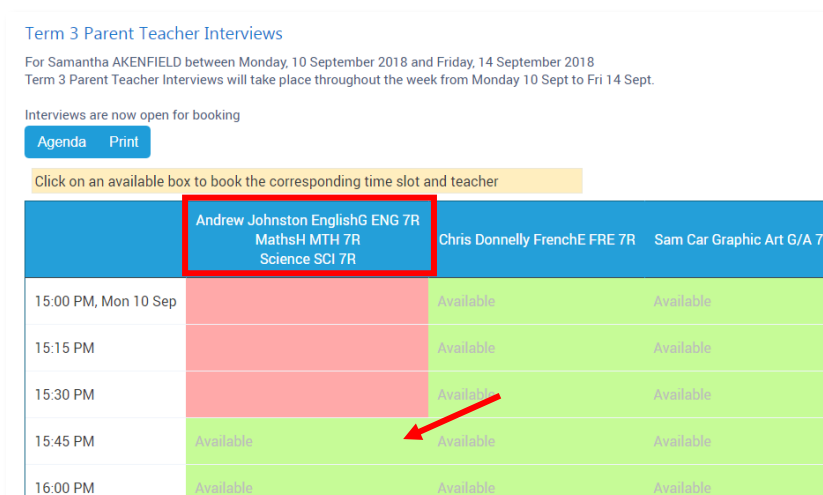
Term 3 Parent Teacher Interviews

For Samantha AKENFIELD between Monday, 10 September 2018 and Friday, 14 September 2018
Term 3 Parent Teacher Interviews will take place throughout the week from Monday 10 Sept to Fri 14 Sept.

Interviews are now open for booking

Agenda Print

Click on an available box to book the corresponding time slot and teacher

| | Andrew Johnston EnglishG ENG 7R MathsH MTH 7R Science SCI 7R | Chris Donnelly FrenchE FRE 7R | Sam Car Graphic Art G/A 7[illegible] |
|---|---|---|---|
| 15:00 PM, Mon 10 Sep | | Available | Available |
| 15:15 PM | | Available | Available |
| 15:30 PM | | Available | Available |
| 15:45 PM | Available | Available | Available |
| 16:00 PM | Available | Available | Available |